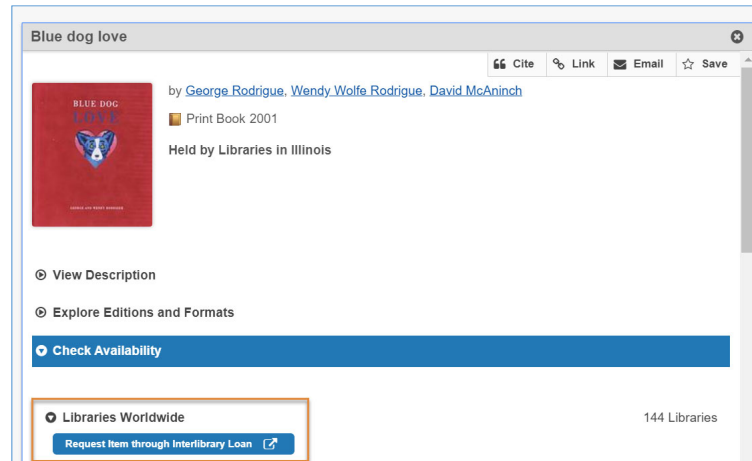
Blue dog love

Cite Link Email Save

BLUE DOG LOVE

GEORGE AND WENDY RODRIGUE

by George Rodrigue, Wendy Wolfe Rodrigue, David McAninch

Print Book 2001

Held by Libraries in Illinois

View Description

Explore Editions and Formats

Check Availability

Libraries Worldwide

144 Libraries

Request Item through Interlibrary Loan